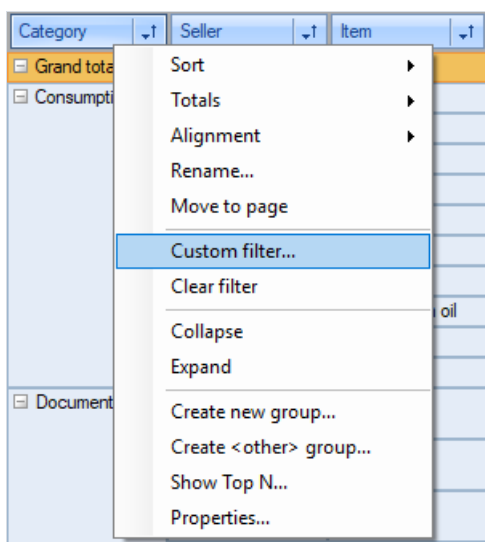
Category | Seller | Item

Grand tota

Consumpti

Document

oil

Sort
Totals
Alignment
Rename...
Move to page
Custom filter...
Clear filter
Collapse
Expand
Create new group...
Create <other> group...
Show Top N...
Properties...